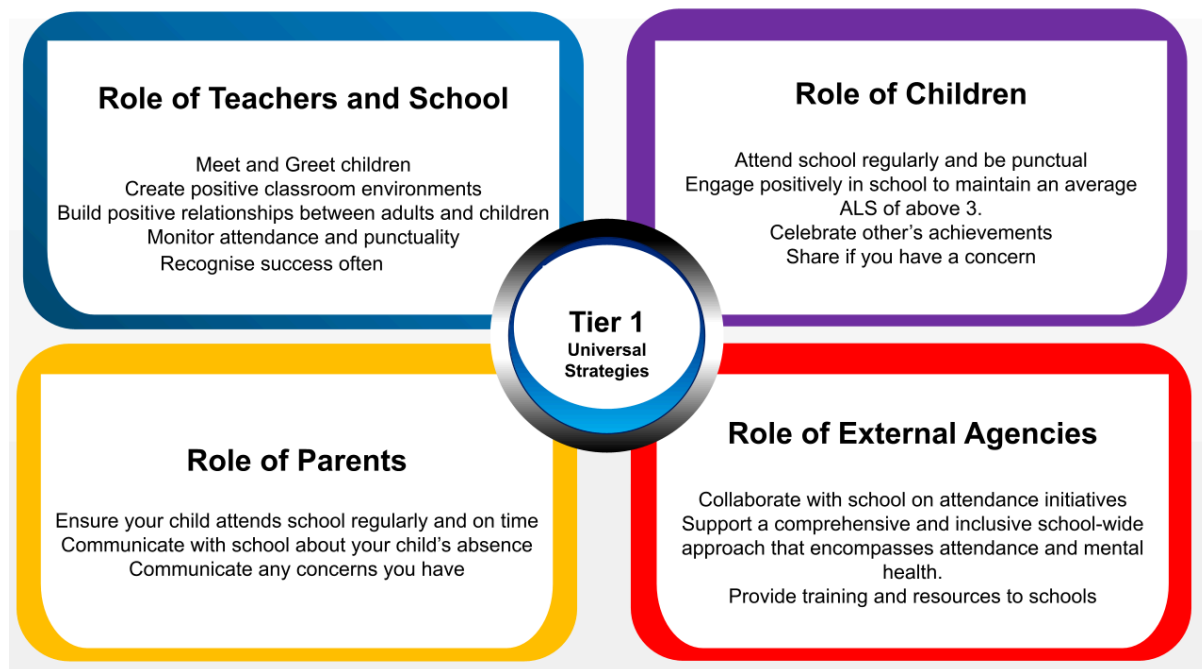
Role of Teachers and School

Meet and Greet children
Create positive classroom environments
Build positive relationships between adults and children
Monitor attendance and punctuality
Recognise success often

Role of Children

Attend school regularly and be punctual
Engage positively in school to maintain an average ALS of above 3.
Celebrate other's achievements
Share if you have a concern

Tier 1
Universal Strategies

Role of Parents

Ensure your child attends school regularly and on time
Communicate with school about your child's absence
Communicate any concerns you have

Role of External Agencies

Collaborate with school on attendance initiatives
Support a comprehensive and inclusive school-wide approach that encompasses attendance and mental health.
Provide training and resources to schools